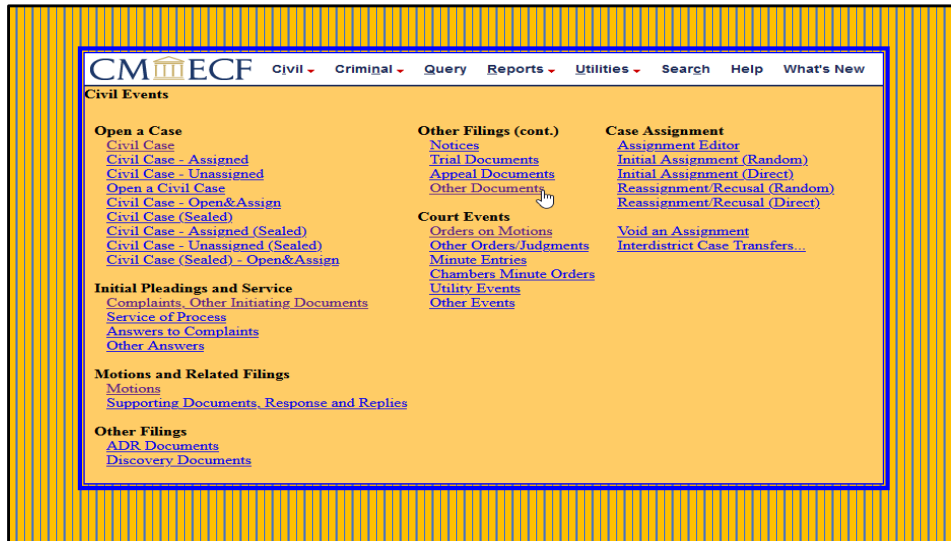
CM ECF Civil Criminal Query Reports Utilities Search Help What's New

Civil Events

Open a Case
Civil Case
Civil Case - Assigned
Civil Case - Unassigned
Open a Civil Case
Civil Case - Open&Assign
Civil Case (Sealed)
Civil Case - Assigned (Sealed)
Civil Case - Unassigned (Sealed)
Civil Case (Sealed) - Open&Assign

Initial Pleadings and Service
Complaints, Other Initiating Documents
Service of Process
Answers to Complaints
Other Answers

Motions and Related Filings
Motions
Supporting Documents, Response and Replies

Other Filings
ADR Documents
Discovery Documents

Other Filings (cont.)
Notices
Trial Documents
Appeal Documents
Other Documents

Court Events
Orders on Motions
Other Orders/Judgments
Minute Entries
Chambers Minute Orders
Utility Events
Other Events

Case Assignment
Assignment Editor
Initial Assignment (Random)
Initial Assignment (Direct)
Reassignment/Recusal (Random)
Reassignment/Recusal (Direct)

Void an Assignment
Interdistrict Case Transfers...